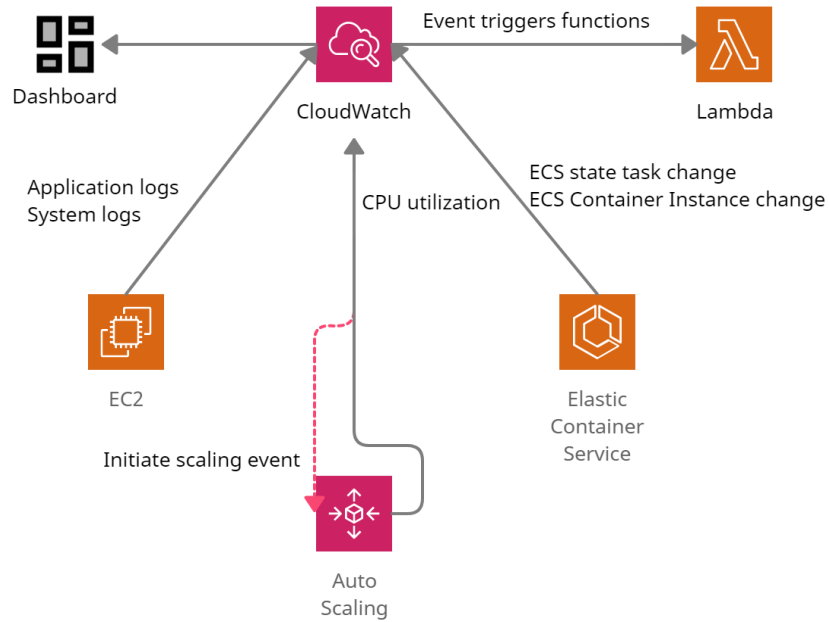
Event triggers functions

Dashboard

CloudWatch

Lambda

Application logs
System logs

CPU utilization

ECS state task change
ECS Container Instance change

EC2

Elastic Container Service

Initiate scaling event

Auto Scaling